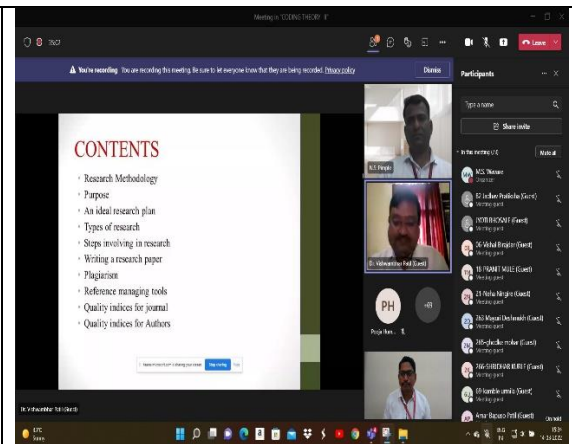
Meeting in "CODING THEORY 3"

Leave

You're recording You are recording this meeting. Be sure to let everyone know that they are being recorded. Privacy policy

Dismiss

Participants

Type a name

Share invite

In this meeting

Mute all

CONTENTS

• Research Methodology
• Purpose
• An ideal research plan
• Types of research
• Steps involving in research
• Writing a research paper
• Plagiarism
• Reference managing tools
• Quality indices for journal
• Quality indices for Authors

Stop sharing

N.S. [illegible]

Dr. Vishwambhar Patil (Guest)

PH

Pooja Ham...

M.S. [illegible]
Organizer

82 Induer Pratiksha (Guest)
Meeting guest

JYOTI BHOSALE (Guest)
Meeting guest

06 Vishal Bhajbar (Guest)
Meeting guest

18 PRANIT MALE (Guest)
Meeting guest

21 Neha Nirgire (Guest)
Meeting guest

263 Mayuri Deshmukh (Guest)
Meeting guest

265-ghadke mohan (Guest)
Meeting guest

266-SHRIDHAR KURUT (Guest)
Meeting guest

69-kamble urmila (Guest)
Meeting guest

Amar Bapuso Patil (Guest)

Dr. Vishwambhar Patil (Guest)